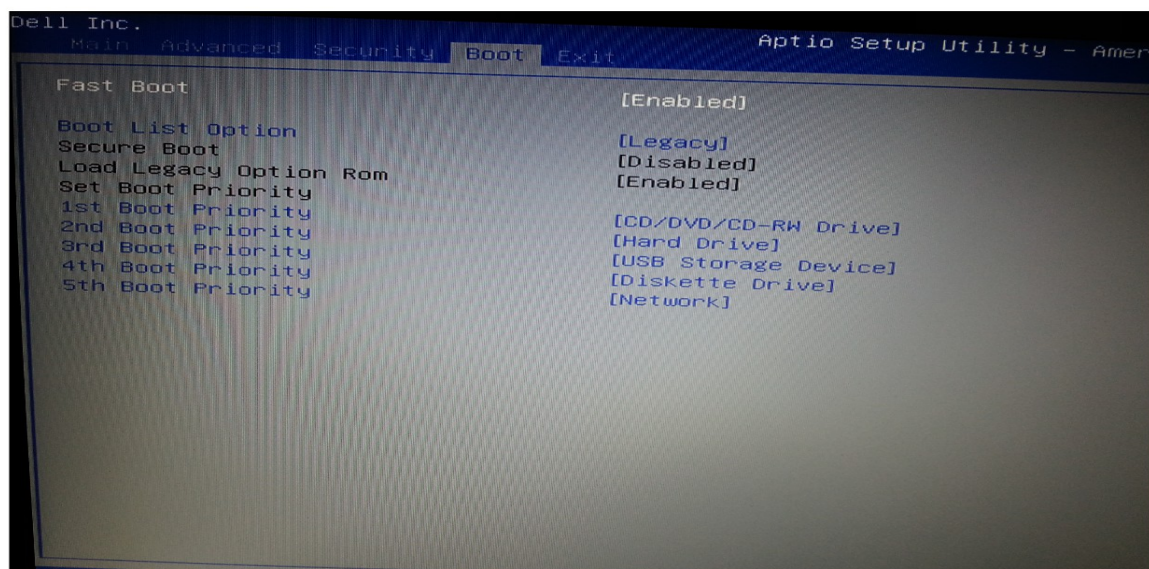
Dell Inc.
Main Advanced Security Boot Exit
Aptio Setup Utility - Amer

| | |
|---|---|
| Fast Boot | [Enabled] |
| Boot List Option | [Legacy] |
| Secure Boot | [Disabled] |
| Load Legacy Option Rom | [Enabled] |
| Set Boot Priority | |
| 1st Boot Priority | [CD/DVD/CD-RW Drive] |
| 2nd Boot Priority | [Hard Drive] |
| 3rd Boot Priority | [USB Storage Device] |
| 4th Boot Priority | [Diskette Drive] |
| 5th Boot Priority | [Network] |